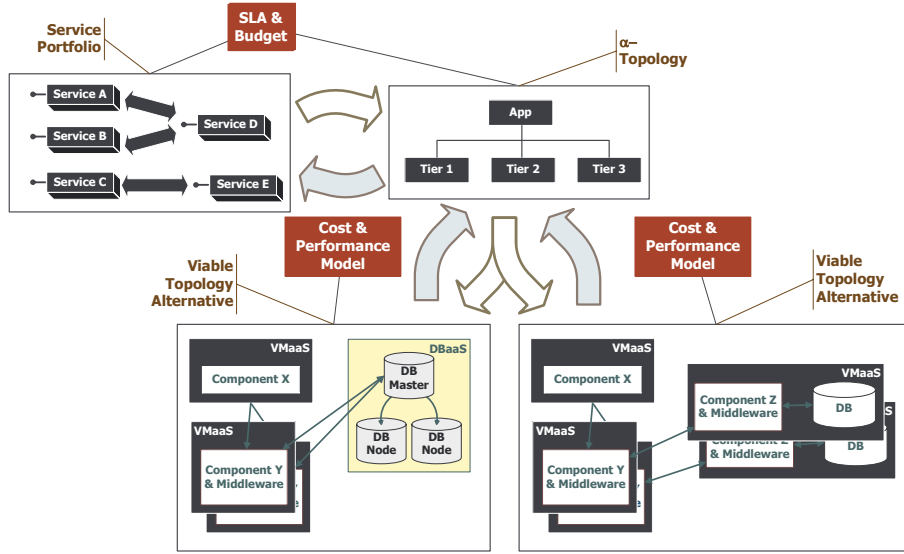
Service Portfolio

SLA & Budget

α– Topology

Service A

Service B

Service C

Service D

Service E

App

Tier 1

Tier 2

Tier 3

Cost & Performance Model

Cost & Performance Model

Viable Topology Alternative

Viable Topology Alternative

VMaaS

Component X

VMaaS

Component Y & Middleware

DBaaS

DB Master

DB Node

DB Node

VMaaS

Component X

VMaaS

Component Y & Middleware

VMaaS

Component Z & Middleware

DB

Component Z & Middleware

DB